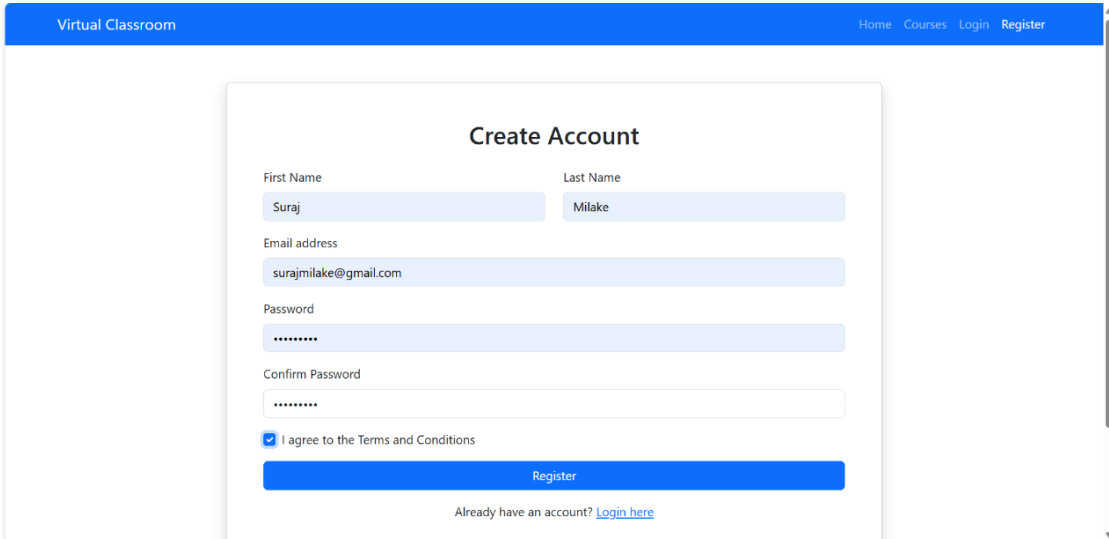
Virtual Classroom

Home Courses Login Register

Create Account

First Name

Suraj

Last Name

Milake

Email address

surajmilake@gmail.com

Password

•••••••••

Confirm Password

•••••••••

I agree to the Terms and Conditions

Register

Already have an account? Login here